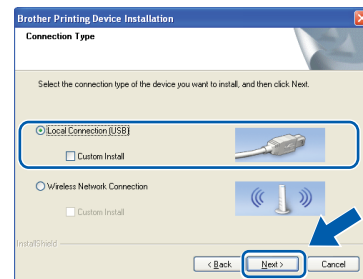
Brother Printing Device Installation

Connection Type

Select the connection type of the device you want to install, and then click Next.

Local Connection (USB)

Custom Install

Wireless Network Connection

Custom Install

InstallShield

< Back

Next >

Cancel